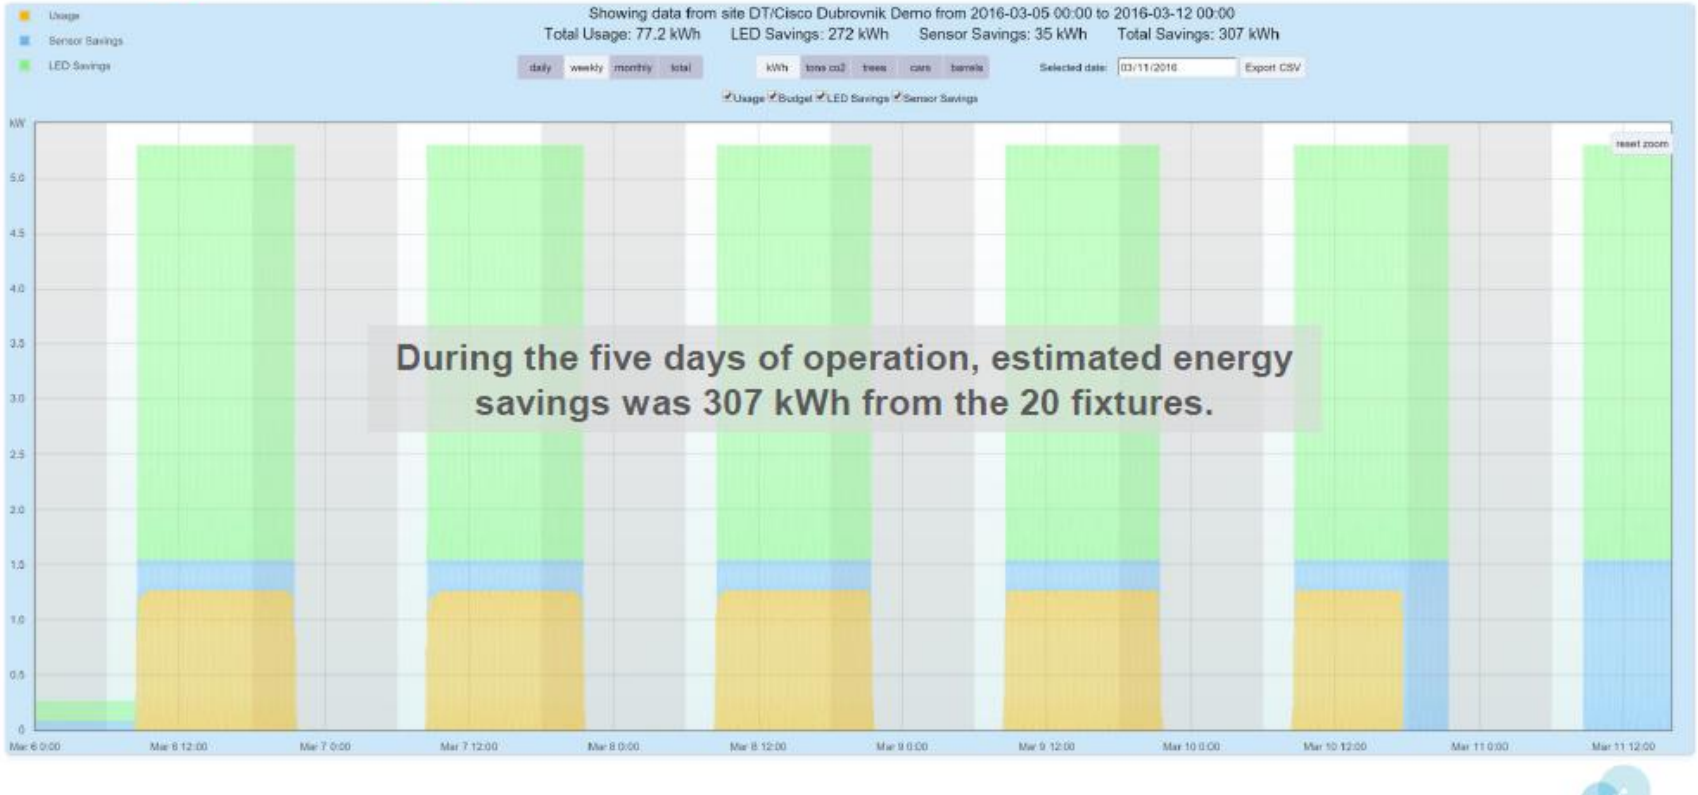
Usage
Sensor Savings
LED Savings

Showing data from site DT/Cisco Dubrovnik Demo from 2016-03-05 00:00 to 2016-03-12 00:00
Total Usage: 77.2 kWh LED Savings: 272 kWh Sensor Savings: 35 kWh Total Savings: 307 kWh

daily weekly monthly total

kWh tons co2 trees cars barrels

Selected date: 03/11/2016 Export CSV

Usage Budget LED Savings Sensor Savings

kW

reset zoom

5.0
4.5
4.0
3.5
3.0
2.5
2.0
1.5
1.0
0.5
0

During the five days of operation, estimated energy savings was 307 kWh from the 20 fixtures.

Mar 6 0:00 Mar 6 12:00 Mar 7 0:00 Mar 7 12:00 Mar 8 0:00 Mar 8 12:00 Mar 9 0:00 Mar 9 12:00 Mar 10 0:00 Mar 10 12:00 Mar 11 0:00 Mar 11 12:00